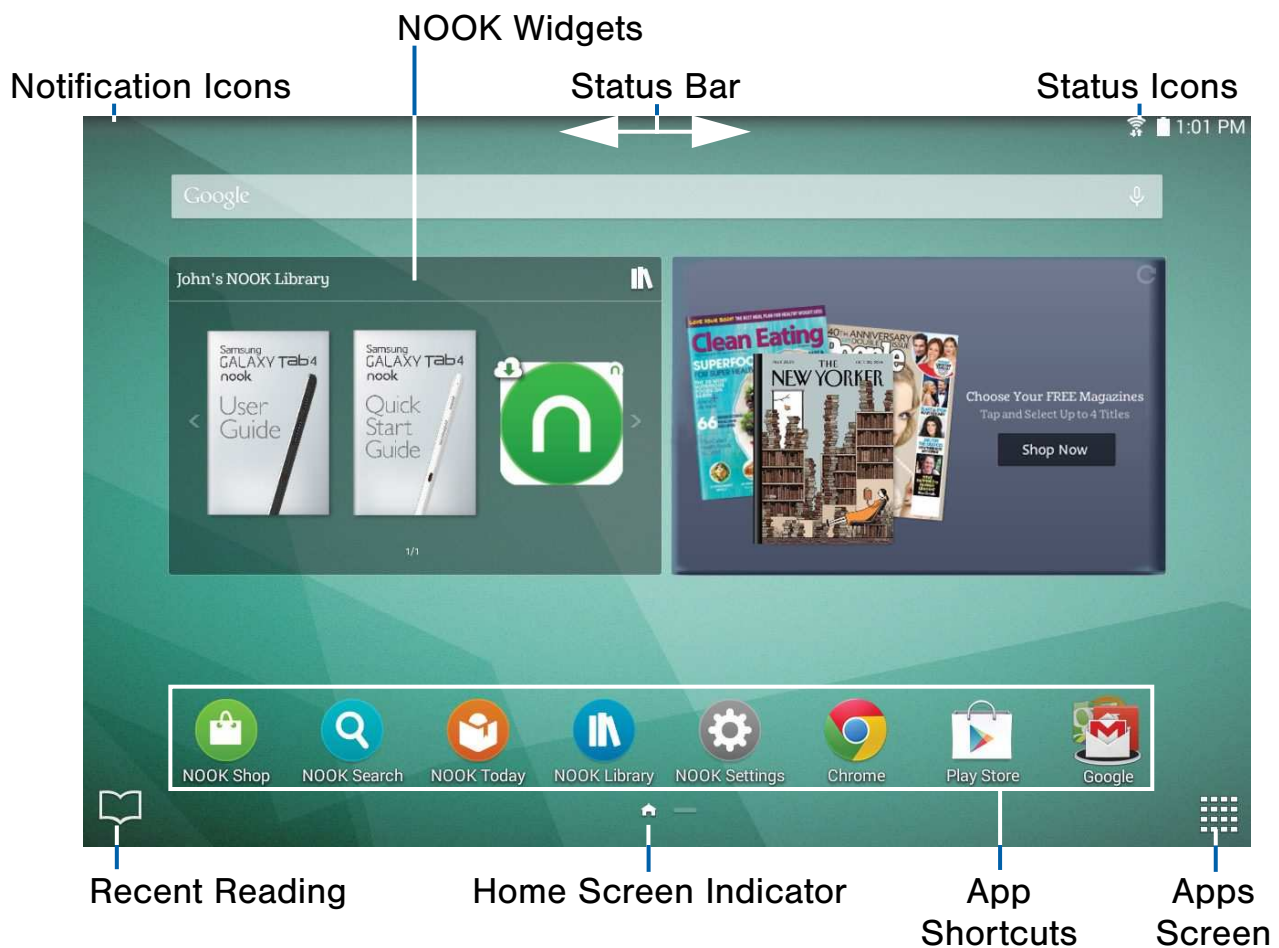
NOOK Widgets

Notification Icons

Status Bar

Status Icons

1:01 PM

Google

John's NOOK Library

Samsung GALAXY Tab4 nook User Guide

Samsung GALAXY Tab4 nook Quick Start Guide

1/1

Clean Eating

THE NEW YORKER

Choose Your FREE Magazines
Tap and Select Up to 4 Titles

Shop Now

NOOK Shop

NOOK Search

NOOK Today

NOOK Library

NOOK Settings

Chrome

Play Store

Google

Recent Reading

Home Screen Indicator

App Shortcuts

Apps Screen